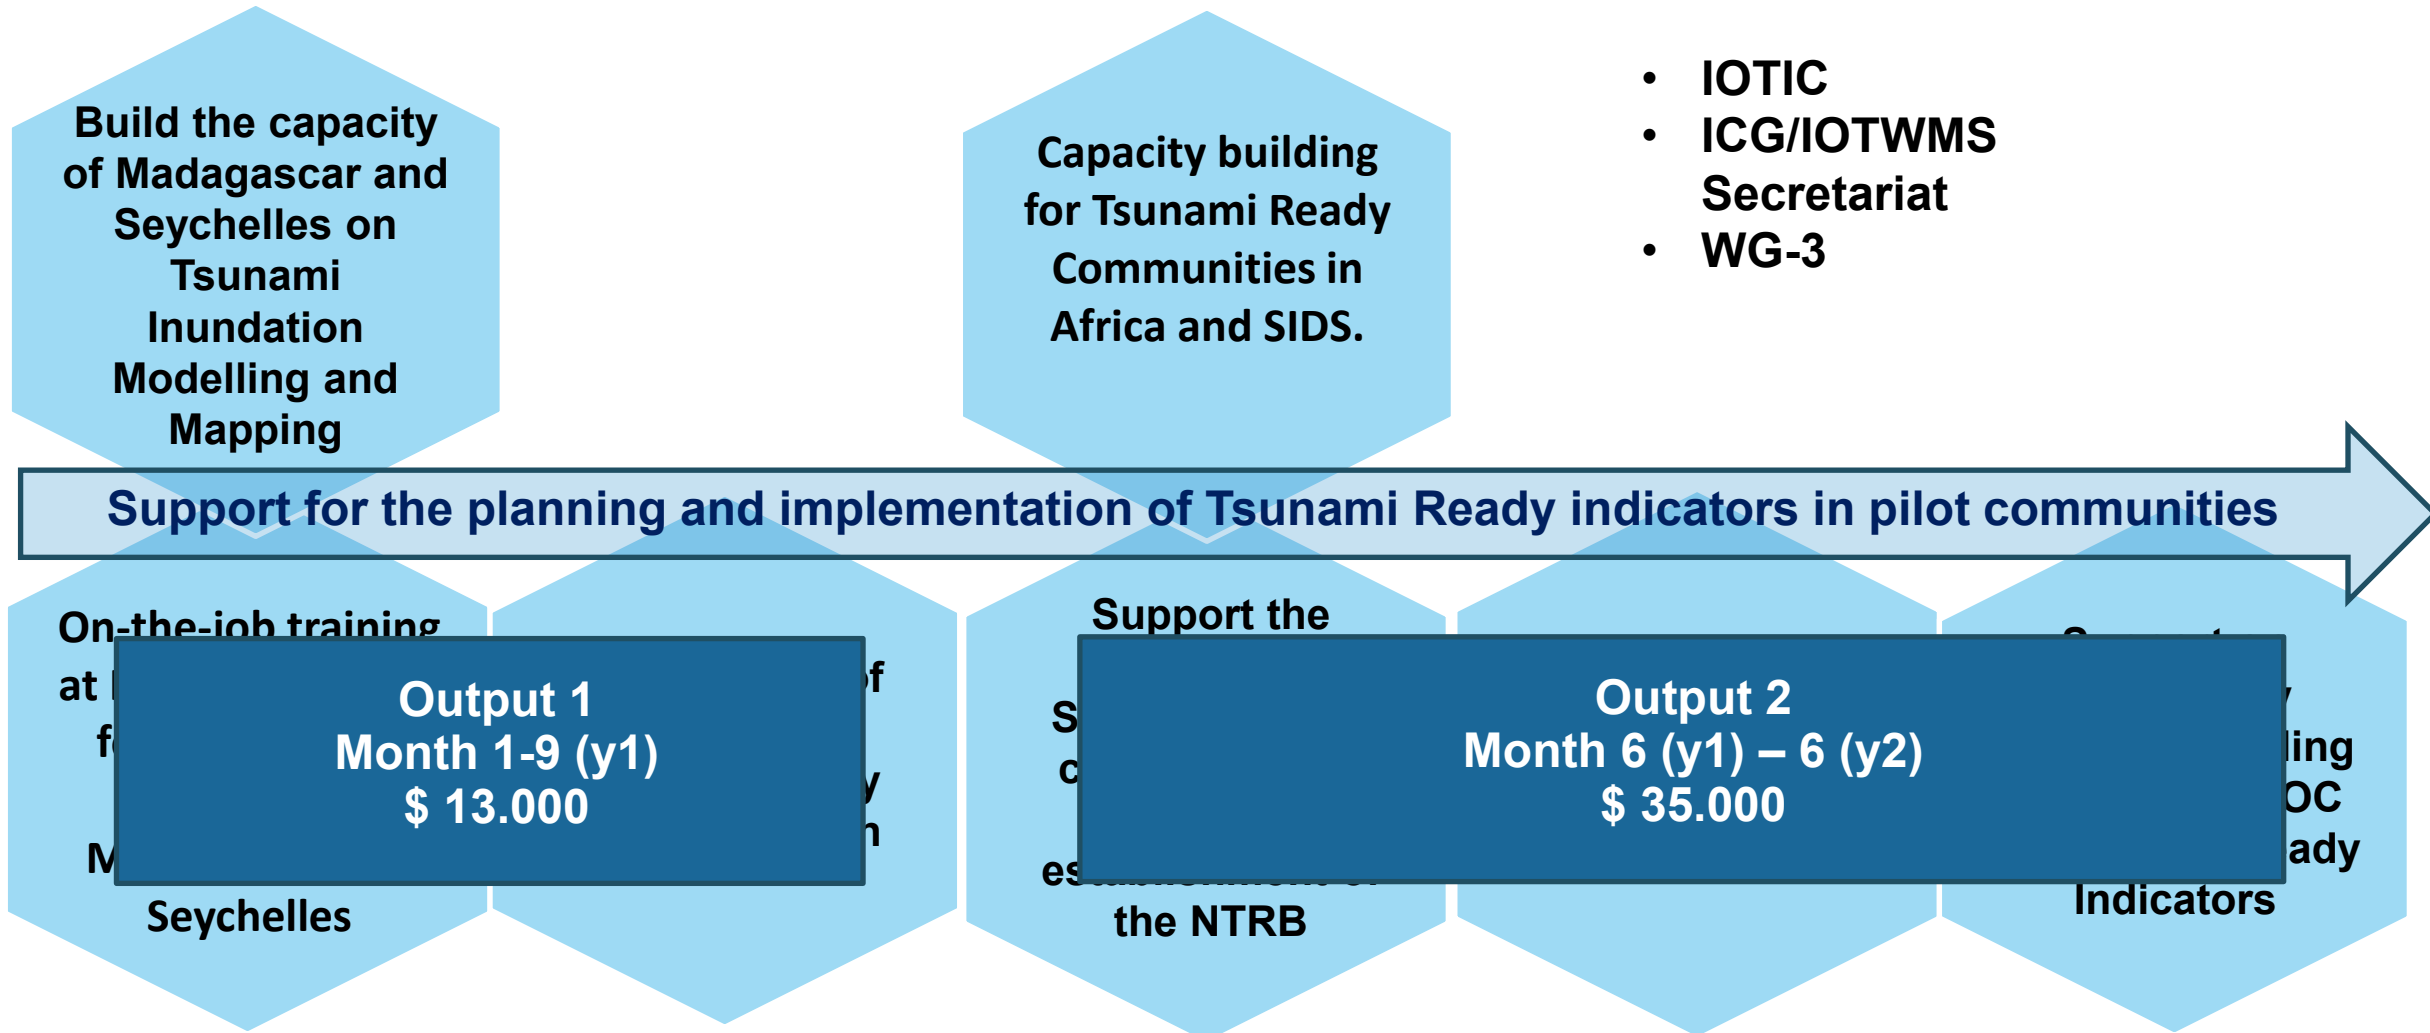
Build the capacity of Madagascar and Seychelles on Tsunami Inundation Modelling and Mapping

Capacity building for Tsunami Ready Communities in Africa and SIDS.

- IOTIC
- ICG/IOTWMS Secretariat
- WG-3

Support for the planning and implementation of Tsunami Ready indicators in pilot communities

On-the-job training at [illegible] f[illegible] M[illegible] Seychelles

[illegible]f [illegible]y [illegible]n

Output 1
Month 1-9 (y1)
$ 13.000

Support the S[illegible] c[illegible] es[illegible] the NTRB

Output 2
Month 6 (y1) – 6 (y2)
$ 35.000

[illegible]ling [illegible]OC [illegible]ady Indicators